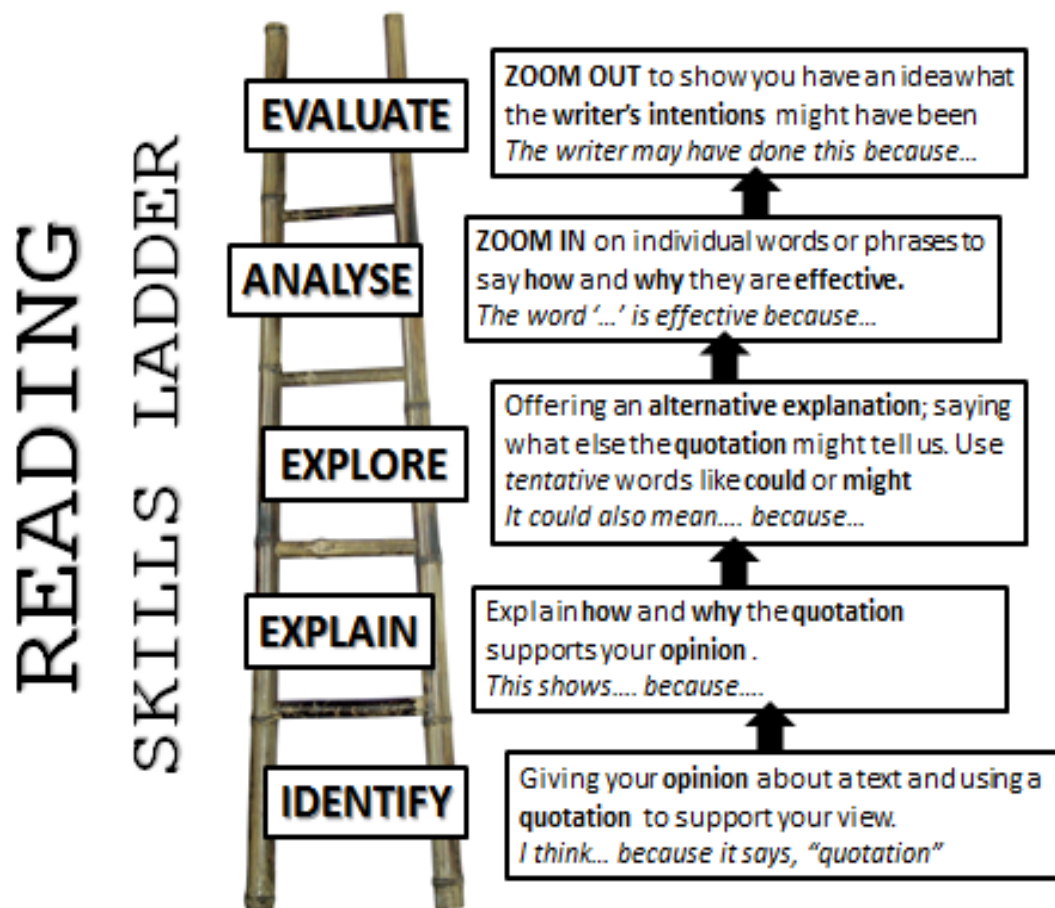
READING SKILLS LADDER

EVALUATE

ZOOM OUT to show you have an ideawhat the writer's intentions might have been
The writer may have done this because...

ANALYSE

ZOOM IN on individual words or phrases to say how and why they are effective.
The word '...' is effective because...

EXPLORE

Offering an alternative explanation; saying what else the quotation might tell us. Use tentative words like could or might
It could also mean.... because...

EXPLAIN

Explain how and why the quotation supports your opinion .
This shows.... because....

IDENTIFY

Giving your opinion about a text and using a quotation to support your view.
I think... because it says, "quotation"